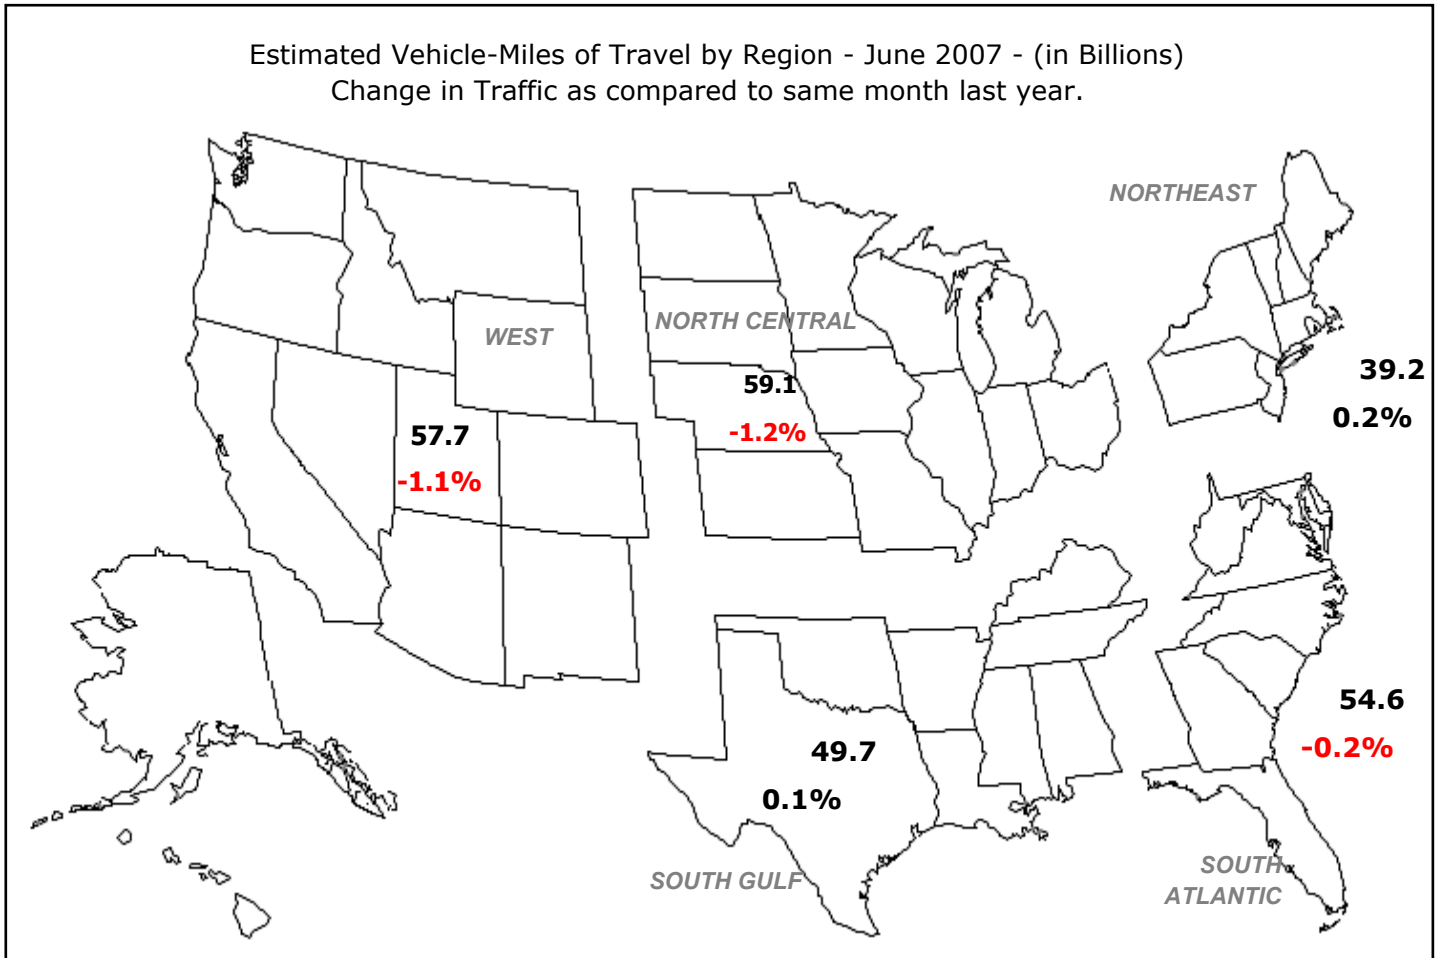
Estimated Vehicle-Miles of Travel by Region - June 2007 - (in Billions)
Change in Traffic as compared to same month last year.

NORTHEAST

WEST

NORTH CENTRAL

59.1
-1.2%

39.2
0.2%

57.7
-1.1%

54.6
-0.2%

49.7
0.1%

SOUTH GULF

SOUTH ATLANTIC